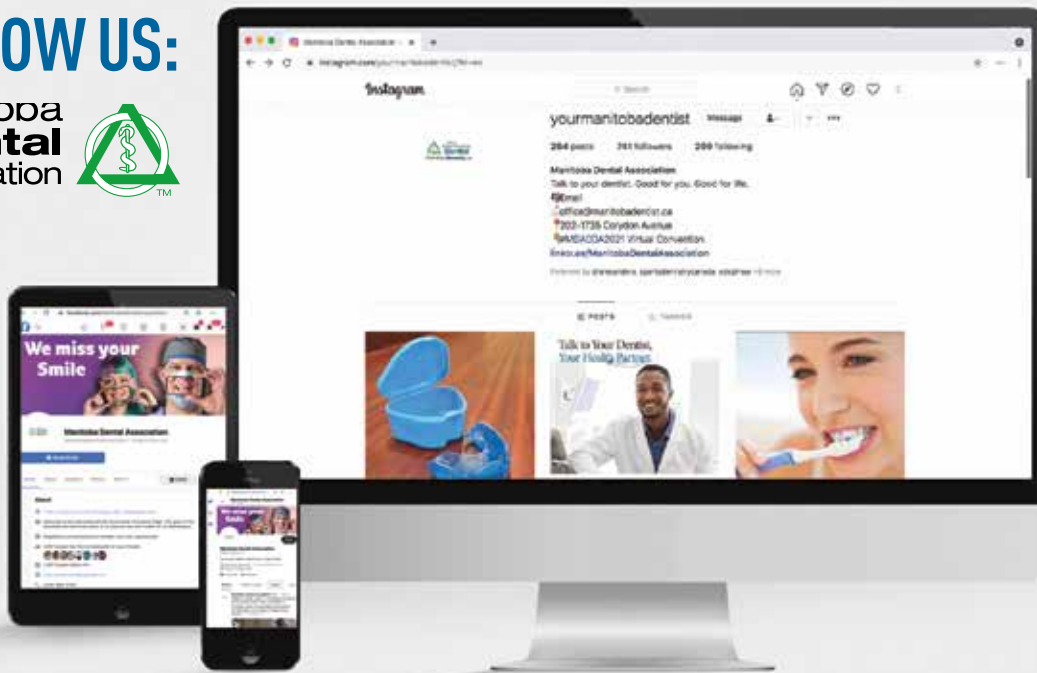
OW US:

oba
ntal
ation

TM

Manitoba Dental Association

instagram.com/yourmanitobadentist

Search

Instagram

yourmanitobadentist Message

264 posts 741 followers 299 following

Manitoba Dental Association
Talk to your dentist. Good for you. Good for life.
Email
office@manitobadentist.ca
202-1735 Corydon Avenue
MBDA2021 Virtual Convention
linktr.ee/ManitobaDentalAssociation

POSTS TAGGED

Talk to Your Dentist, Your Health Partner

We miss your Smile

Manitoba Dental Association

About

We miss your Smile

Manitoba Dental Association